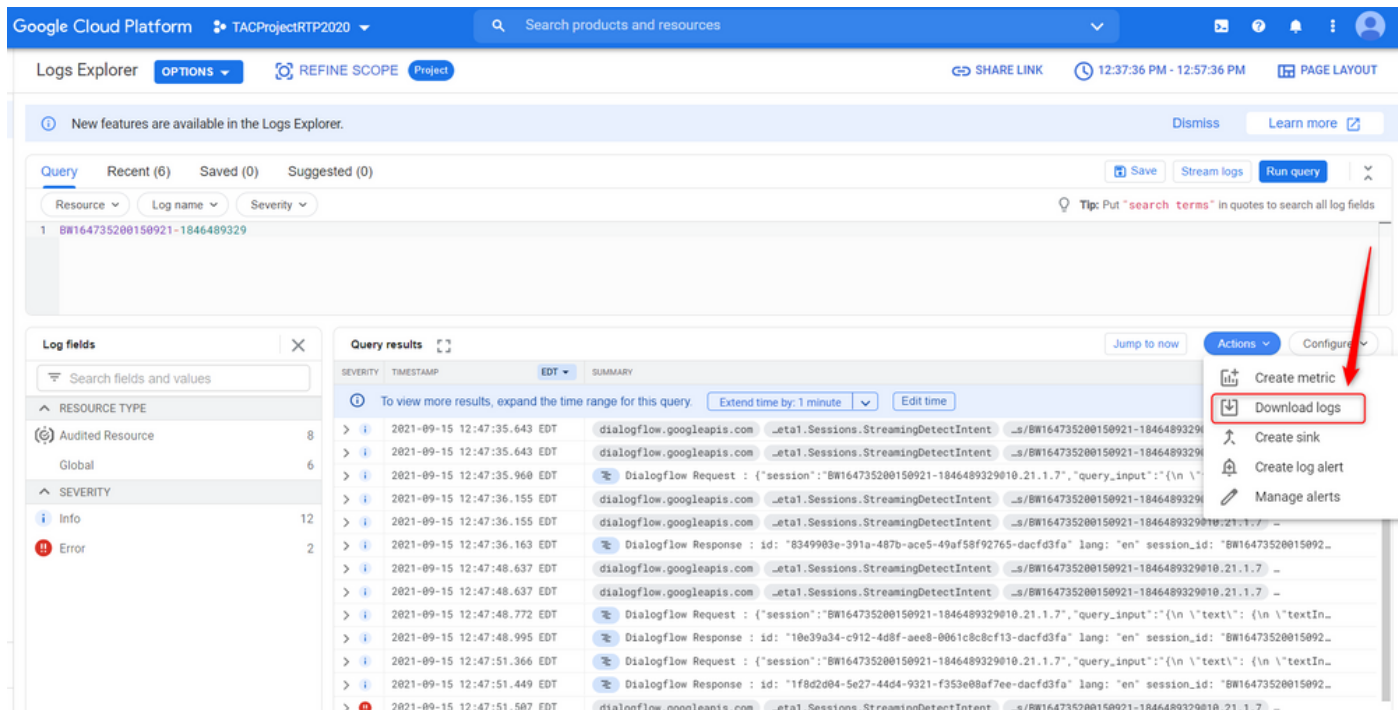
Google Cloud Platform TACProjectRTP2020

Search products and resources

Logs Explorer OPTIONS REFINE SCOPE Project

SHARE LINK 12:37:36 PM - 12:57:36 PM PAGE LAYOUT

New features are available in the Logs Explorer.

Dismiss Learn more

Query Recent (6) Saved (0) Suggested (0)

Save Stream logs Run query

Resource Log name Severity

Tip: Put "search terms" in quotes to search all log fields

1 BW164735200150921-1846489329

Log fields

Search fields and values

RESOURCE TYPE

Audited Resource 8

Global 6

SEVERITY

Info 12

Error 2

Query results

Jump to now Actions Configure

Create metric
Download logs
Create sink
Create log alert
Manage alerts

SEVERITY TIMESTAMP EDT SUMMARY

To view more results, expand the time range for this query. Extend time by: 1 minute Edit time

| | | |
|---|---|---|
| i | 2021-09-15 12:47:35.643 EDT | dialogflow.googleapis.com …eta1.Sessions.StreamingDetectIntent …s/BW164735200150921-18464893290 |
| i | 2021-09-15 12:47:35.643 EDT | dialogflow.googleapis.com …eta1.Sessions.StreamingDetectIntent …s/BW164735200150921-18464893290 |
| i | 2021-09-15 12:47:35.960 EDT | Dialogflow Request : {"session":"BW164735200150921-1846489329010.21.1.7","query_input":"{\n \" |
| i | 2021-09-15 12:47:36.155 EDT | dialogflow.googleapis.com …eta1.Sessions.StreamingDetectIntent …s/BW164735200150921-18464893290 |
| i | 2021-09-15 12:47:36.155 EDT | dialogflow.googleapis.com …eta1.Sessions.StreamingDetectIntent …s/BW164735200150921-1846489329010.21.1.7 … |
| i | 2021-09-15 12:47:36.163 EDT | Dialogflow Response : id: "8349903e-391a-487b-ace5-49af58f92765-dacfd3fa" lang: "en" session_id: "BW16473520015092… |
| i | 2021-09-15 12:47:48.637 EDT | dialogflow.googleapis.com …eta1.Sessions.StreamingDetectIntent …s/BW164735200150921-1846489329010.21.1.7 … |
| i | 2021-09-15 12:47:48.637 EDT | dialogflow.googleapis.com …eta1.Sessions.StreamingDetectIntent …s/BW164735200150921-1846489329010.21.1.7 … |
| i | 2021-09-15 12:47:48.772 EDT | Dialogflow Request : {"session":"BW164735200150921-1846489329010.21.1.7","query_input":"{\n \"text\": {\n \"textIn… |
| i | 2021-09-15 12:47:48.995 EDT | Dialogflow Response : id: "10e39a34-c912-4d8f-aee8-0061c8c8cf13-dacfd3fa" lang: "en" session_id: "BW16473520015092… |
| i | 2021-09-15 12:47:51.366 EDT | Dialogflow Request : {"session":"BW164735200150921-1846489329010.21.1.7","query_input":"{\n \"text\": {\n \"textIn… |
| i | 2021-09-15 12:47:51.449 EDT | Dialogflow Response : id: "1f8d2d04-5e27-44d4-9321-f353e08af7ee-dacfd3fa" lang: "en" session_id: "BW16473520015092… |
| | 2021-09-15 12:47:51.507 EDT | dialogflow.googleapis.com …eta1.Sessions.StreamingDetectIntent …s/BW164735200150921-1846489329010.21.1.7 … |